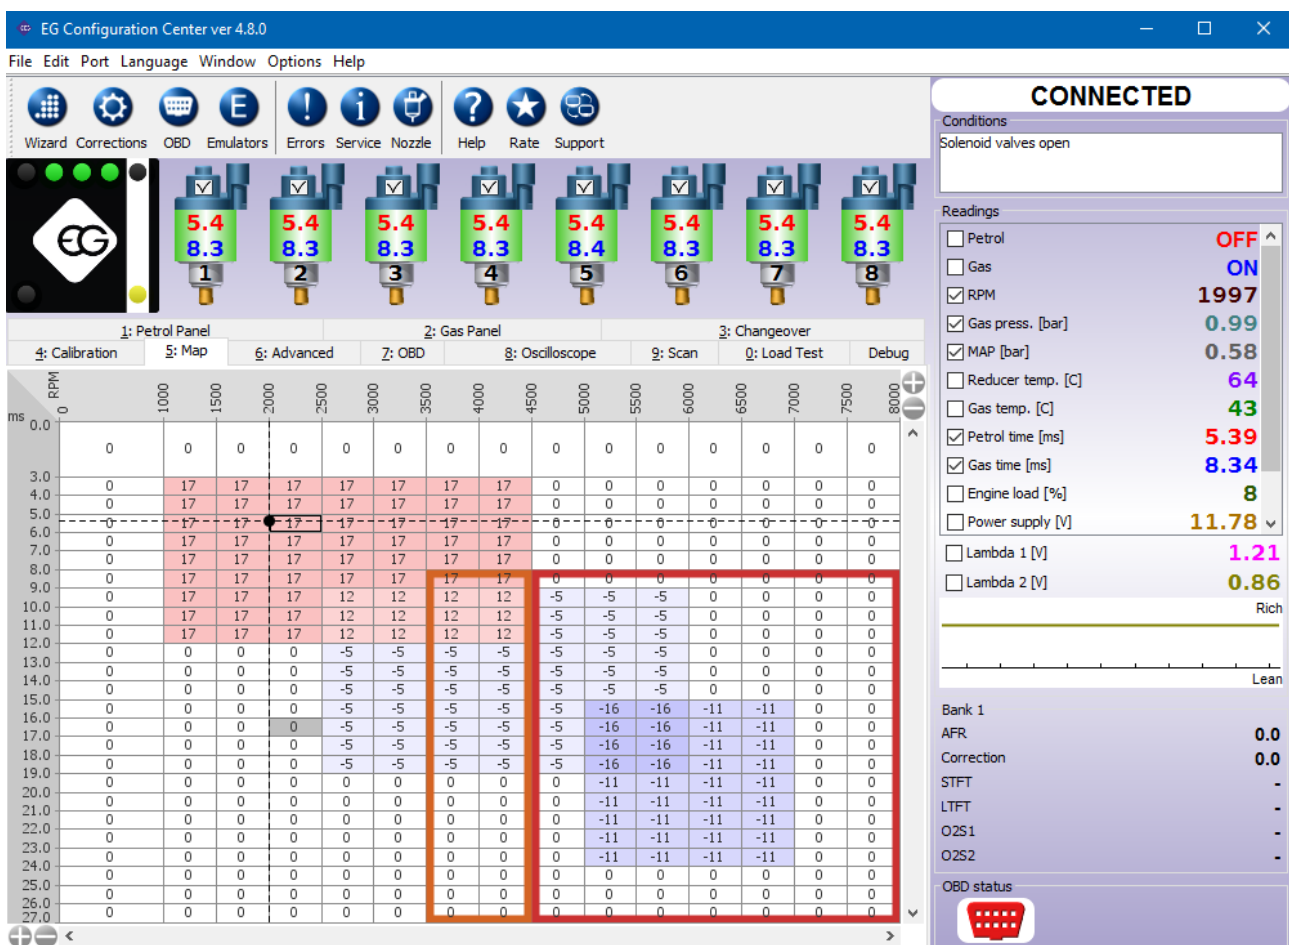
EG Configuration Center ver 4.8.0

File Edit Port Language Window Options Help

Wizard Corrections OBD Emulators Errors Service Nozzle Help Rate Support

5.4 8.3 1
5.4 8.3 2
5.4 8.3 3
5.4 8.3 4
5.4 8.4 5
5.4 8.3 6
5.4 8.3 7
5.4 8.3 8

1: Petrol Panel 2: Gas Panel 3: Changeover
4: Calibration 5: Map 6: Advanced 7: OBD 8: Oscilloscope 9: Scan 0: Load Test Debug

| ms \ RPM | 0 | 1000 | 1500 | 2000 | 2500 | 3000 | 3500 | 4000 | 4500 | 5000 | 5500 | 6000 | 6500 | 7000 | 7500 | 8000 |
|---|---|---|---|---|---|---|---|---|---|---|---|---|---|---|---|---|
| 0.0 | 0 | 0 | 0 | 0 | 0 | 0 | 0 | 0 | 0 | 0 | 0 | 0 | 0 | 0 | 0 | |
| 3.0 | 0 | 17 | 17 | 17 | 17 | 17 | 17 | 17 | 0 | 0 | 0 | 0 | 0 | 0 | 0 | |
| 4.0 | 0 | 17 | 17 | 17 | 17 | 17 | 17 | 17 | 0 | 0 | 0 | 0 | 0 | 0 | 0 | |
| 5.0 | 0 | 17 | 17 | 17 | 17 | 17 | 17 | 17 | 0 | 0 | 0 | 0 | 0 | 0 | 0 | |
| 6.0 | 0 | 17 | 17 | 17 | 17 | 17 | 17 | 17 | 0 | 0 | 0 | 0 | 0 | 0 | 0 | |
| 7.0 | 0 | 17 | 17 | 17 | 17 | 17 | 17 | 17 | 0 | 0 | 0 | 0 | 0 | 0 | 0 | |
| 8.0 | 0 | 17 | 17 | 17 | 17 | 17 | 17 | 17 | 0 | 0 | 0 | 0 | 0 | 0 | 0 | |
| 9.0 | 0 | 17 | 17 | 17 | 12 | 12 | 12 | 12 | -5 | -5 | -5 | 0 | 0 | 0 | 0 | |
| 10.0 | 0 | 17 | 17 | 17 | 12 | 12 | 12 | 12 | -5 | -5 | -5 | 0 | 0 | 0 | 0 | |
| 11.0 | 0 | 17 | 17 | 17 | 12 | 12 | 12 | 12 | -5 | -5 | -5 | 0 | 0 | 0 | 0 | |
| 12.0 | 0 | 0 | 0 | 0 | -5 | -5 | -5 | -5 | -5 | -5 | -5 | 0 | 0 | 0 | 0 | |
| 13.0 | 0 | 0 | 0 | 0 | -5 | -5 | -5 | -5 | -5 | -5 | -5 | 0 | 0 | 0 | 0 | |
| 14.0 | 0 | 0 | 0 | 0 | -5 | -5 | -5 | -5 | -5 | -5 | -5 | 0 | 0 | 0 | 0 | |
| 15.0 | 0 | 0 | 0 | 0 | -5 | -5 | -5 | -5 | -5 | -16 | -16 | -11 | -11 | 0 | 0 | |
| 16.0 | 0 | 0 | 0 | 0 | -5 | -5 | -5 | -5 | -5 | -16 | -16 | -11 | -11 | 0 | 0 | |
| 17.0 | 0 | 0 | 0 | 0 | -5 | -5 | -5 | -5 | -5 | -16 | -16 | -11 | -11 | 0 | 0 | |
| 18.0 | 0 | 0 | 0 | 0 | -5 | -5 | -5 | -5 | -5 | -16 | -16 | -11 | -11 | 0 | 0 | |
| 19.0 | 0 | 0 | 0 | 0 | 0 | 0 | 0 | 0 | 0 | -11 | -11 | -11 | -11 | 0 | 0 | |
| 20.0 | 0 | 0 | 0 | 0 | 0 | 0 | 0 | 0 | 0 | -11 | -11 | -11 | -11 | 0 | 0 | |
| 21.0 | 0 | 0 | 0 | 0 | 0 | 0 | 0 | 0 | 0 | -11 | -11 | -11 | -11 | 0 | 0 | |
| 22.0 | 0 | 0 | 0 | 0 | 0 | 0 | 0 | 0 | 0 | -11 | -11 | -11 | -11 | 0 | 0 | |
| 23.0 | 0 | 0 | 0 | 0 | 0 | 0 | 0 | 0 | 0 | -11 | -11 | -11 | -11 | 0 | 0 | |
| 24.0 | 0 | 0 | 0 | 0 | 0 | 0 | 0 | 0 | 0 | 0 | 0 | 0 | 0 | 0 | 0 | |
| 25.0 | 0 | 0 | 0 | 0 | 0 | 0 | 0 | 0 | 0 | 0 | 0 | 0 | 0 | 0 | 0 | |
| 26.0 | 0 | 0 | 0 | 0 | 0 | 0 | 0 | 0 | 0 | 0 | 0 | 0 | 0 | 0 | 0 | |
| 27.0 | | | | | | | | | | | | | | | | |

CONNECTED
Conditions
Solenoid valves open

Readings
Petrol OFF
Gas ON
RPM 1997
Gas press. [bar] 0.99
MAP [bar] 0.58
Reducer temp. [C] 64
Gas temp. [C] 43
Petrol time [ms] 5.39
Gas time [ms] 8.34
Engine load [%] 8
Power supply [V] 11.78
Lambda 1 [V] 1.21
Lambda 2 [V] 0.86
Rich
Lean

Bank 1
AFR 0.0
Correction 0.0
STFT -
LTFT -
O2S1 -
O2S2 -

OBD status